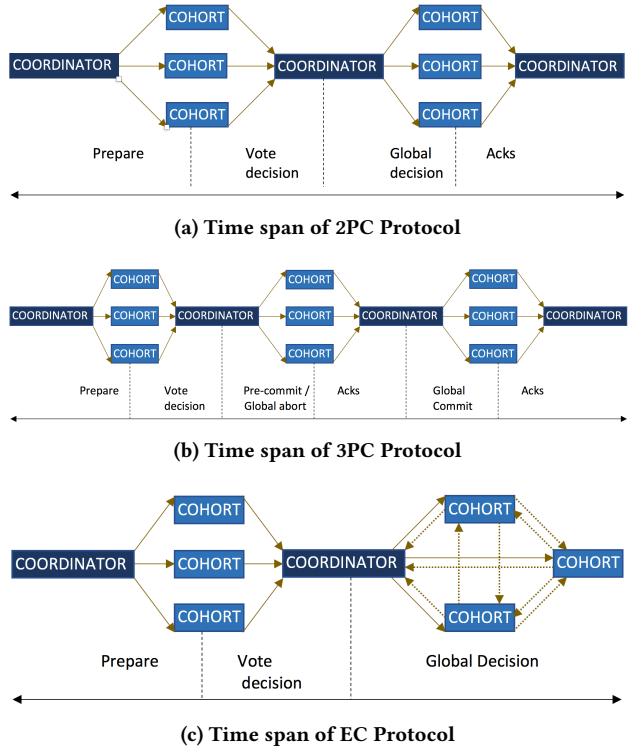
COORDINATOR
COHORT
COHORT
COHORT
COORDINATOR
COHORT
COHORT
COHORT
COORDINATOR

Prepare
Vote decision
Global decision
Acks

(a) Time span of 2PC Protocol

COORDINATOR
COHORT
COHORT
COHORT
COORDINATOR
COHORT
COHORT
COHORT
COORDINATOR
COHORT
COHORT
COHORT
COORDINATOR

Prepare
Vote decision
Pre-commit / Global abort
Acks
Global Commit
Acks

(b) Time span of 3PC Protocol

COORDINATOR
COHORT
COHORT
COHORT
COORDINATOR
COHORT
COHORT
COHORT

Prepare
Vote decision
Global Decision

(c) Time span of EC Protocol